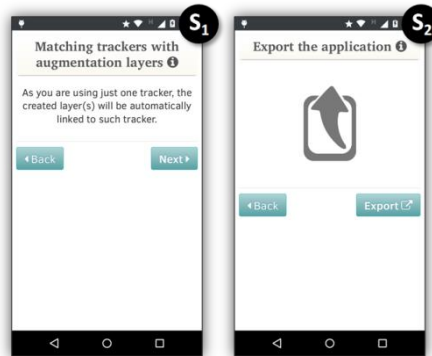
$S_1$

Matching trackers with augmentation layers ℹ

As you are using just one tracker, the created layer(s) will be automatically linked to such tracker.

◂Back

Next▸

$S_2$

Export the application ℹ

◂Back

Export